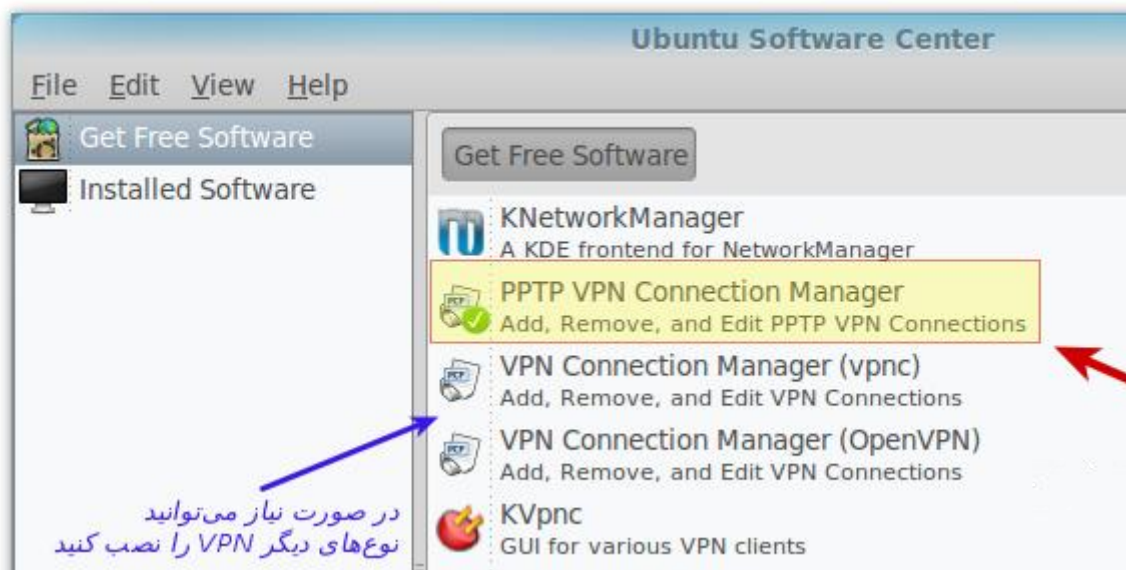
Ubuntu Software Center

File Edit View Help

Get Free Software

Installed Software

Get Free Software

KNetworkManager
A KDE frontend for NetworkManager

PPTP VPN Connection Manager
Add, Remove, and Edit PPTP VPN Connections

VPN Connection Manager (vpnc)
Add, Remove, and Edit VPN Connections

VPN Connection Manager (OpenVPN)
Add, Remove, and Edit VPN Connections

KVpnc
GUI for various VPN clients

در صورت نیاز می‌توانید
نوع‌های دیگر VPN را نصب کنید